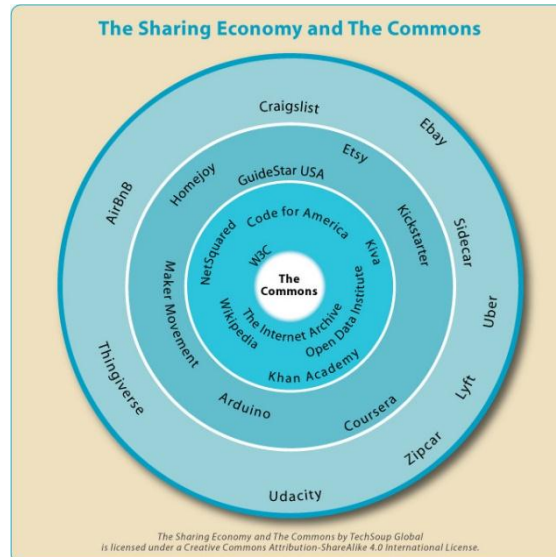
The Sharing Economy and The Commons

Craigslist
Ebay
Etsy
AirBnB
Homejoy
GuideStar USA
Kickstarter
Sidecar
Uber
Code for America
Kiva
NetSquared
W3C
The Commons
Maker Movement
Wikipedia
The Internet Archive
Open Data Institute
Khan Academy
Thingiverse
Arduino
Coursera
Lyft
Zipcar
Udacity

The Sharing Economy and The Commons by TechSoup Global is licensed under a Creative Commons Attribution-ShareAlike 4.0 International License.